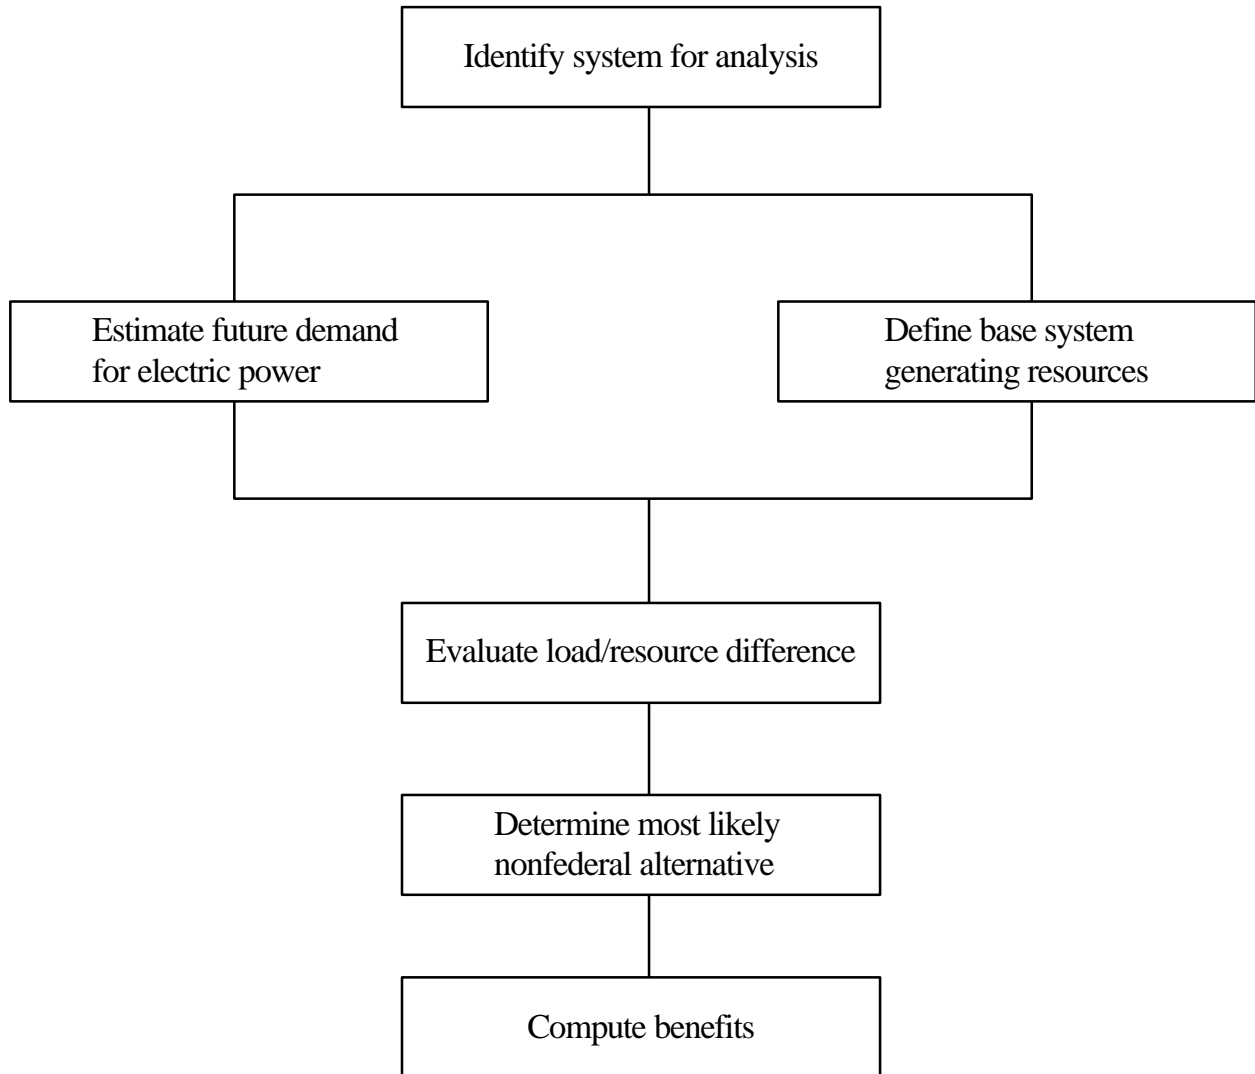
Identify system for analysis

Estimate future demand for electric power

Define base system generating resources

Evaluate load/resource difference

Determine most likely nonfederal alternative

Compute benefits